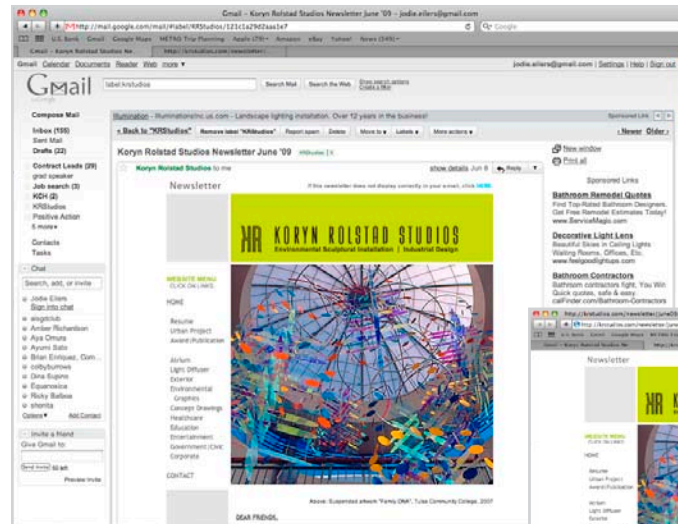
Gmail - Koryn Rolstad Studios Newsletter June '09 - jodie.eilers@gmail.com

http://mail.google.com/mail/#label/KRStudios/121c1a29d2aa1e7

Google

U.S. Bank Google Maps METAG Trip Planning Apple (79) Amazon eBay Yahoo! News (549)

Gmail - Koryn Rolstad Studios Ne... http://krstudios.com/newsletter/...

Gmail Calendar Documents Reader Web more ▾

jodie.eilers@gmail.com | Settings | Help | Sign out

Gmail

label:krstudios

Search Mail Search the Web Show search options Create a filter

Compose Mail

Inbox (155)
Sent Mail
Drafts (22)

Contract Leads (29)
grad speaker
Job search (3)
KICH (2)
KRStudios
Positive Action
5 more▾

Contacts
Tasks

Chat

Search, add, or invite

Jodie Eilers
Sign into chat

alogdclub
Amber Richardson
Aya Omura
Ayumi Sato
Brian Enriquez, Com...
colbyburrows
Dina Eugene
Equanoxica
Ricky Balboa
shenita

Options▾ Add Contact

Invite a friend
Give Gmail to:

Send Invite 50 left
Preview Invite

Illumination - illuminationsinc.us.com - Landscape lighting installation. Over 12 years in the business!

Sponsored Link

« Back to "KRStudios" Remove label "KRStudios" Report spam Delete Move to ▾ Labels ▾ More actions ▾

‹ Newer Older ›

Koryn Rolstad Studios Newsletter June '09 KRStudios X

New window
Print all

Koryn Rolstad Studios to me

show details Jun 8 Reply

Newsletter

If this newsletter does not display correctly in your email, click HERE

KR KORYN ROLSTAD STUDIOS
Environmental Sculptural Installation | Industrial Design

WEBSITE MENU
CLICK ON LINKS

HOME

Resume
Urban Project
Award/Publication

Atrium
Light Diffuser
Exterior
Environmental Graphics
Concept Drawings
Healthcare
Education
Entertainment
Government/Civic
Corporate

CONTACT

Above: Suspended artwork "Family DNA", Tulsa Community College, 2007

DEAR FRIENDS,

Sponsored Links

Bathroom Remodel Quotes
Find Top-Rated Bathroom Designers. Get Free Remodel Estimates Today!
www.ServiceMagic.com

Decorative Light Lens
Beautiful Skies in Ceiling Lights Waiting Rooms, Offices, Etc.
www.feelgoodlightups.com

Bathroom Contractors
Bathroom contractors fight. You Win Quick quotes, safe & easy.
calFinder.com/Bathroom-Contractors

http://krstudios.com/newsletter/june09

Newsletter

KR

WEBSITE MENU
CLICK ON LINKS

HOME

Resume
Urban Project
Award/Publication

Atrium
Light Diffuser
Exterior